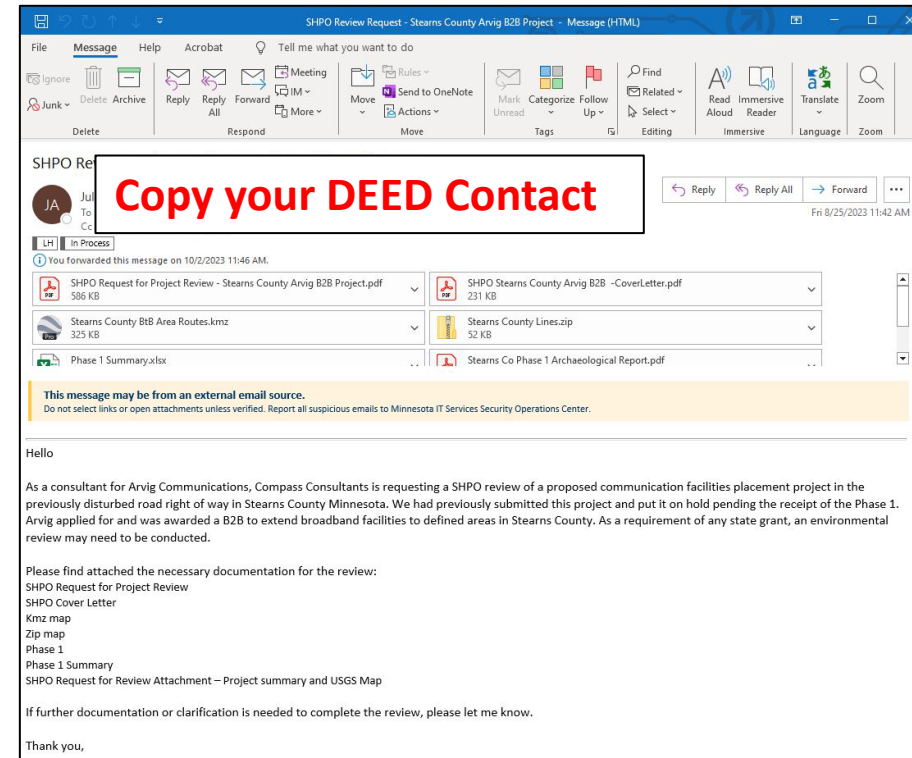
SHPO Review Request - Stearns County Arvig B2B Project - Message (HTML)

File Message Help Acrobat Tell me what you want to do

Ignore Junk Delete Archive Reply Reply All Forward Meeting IM More Move Rules Send to OneNote Actions Mark Unread Categorize Follow Up Find Related Select Read Aloud Immersive Reader Translate Zoom

Delete Respond Move Tags Editing Immersive Language Zoom

SHPO Rev

JA Jul To Cc

Copy your DEED Contact

Reply Reply All Forward ...

Fri 8/25/2023 11:42 AM

LH In Process

You forwarded this message on 10/2/2023 11:46 AM.

SHPO Request for Project Review - Stearns County Arvig B2B Project.pdf 586 KB

SHPO Stearns County Arvig B2B -CoverLetter.pdf 231 KB

Stearns County BtB Area Routes.kmz 325 KB

Stearns County Lines.zip 52 KB

Phase 1 Summary.xlsx

Stearns Co Phase 1 Archaeological Report.pdf

This message may be from an external email source.
Do not select links or open attachments unless verified. Report all suspicious emails to Minnesota IT Services Security Operations Center.

Hello

As a consultant for Arvig Communications, Compass Consultants is requesting a SHPO review of a proposed communication facilities placement project in the previously disturbed road right of way in Stearns County Minnesota. We had previously submitted this project and put it on hold pending the receipt of the Phase 1. Arvig applied for and was awarded a B2B to extend broadband facilities to defined areas in Stearns County. As a requirement of any state grant, an environmental review may need to be conducted.

Please find attached the necessary documentation for the review:
SHPO Request for Project Review
SHPO Cover Letter
Kmz map
Zip map
Phase 1
Phase 1 Summary
SHPO Request for Review Attachment – Project summary and USGS Map

If further documentation or clarification is needed to complete the review, please let me know.

Thank you,